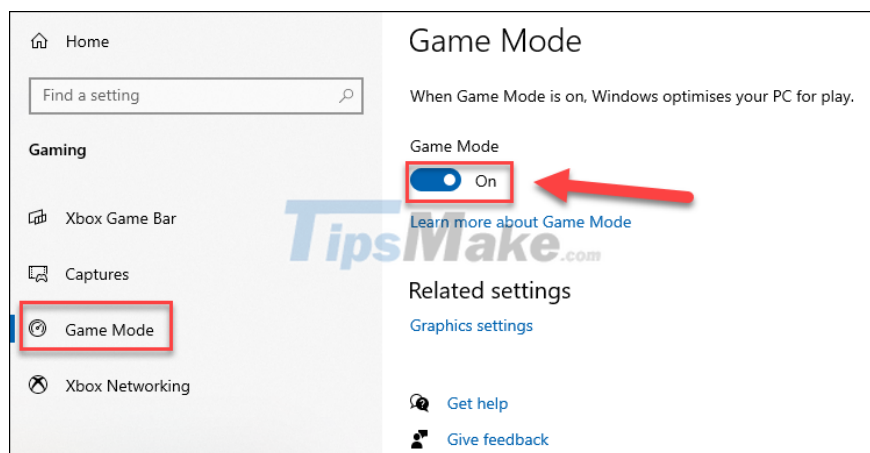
Home

Find a setting

Gaming

Xbox Game Bar

Captures

Game Mode

Xbox Networking

Game Mode

When Game Mode is on, Windows optimises your PC for play.

Game Mode

On

Learn more about Game Mode

TipsMake.com

Related settings

Graphics settings

Get help

Give feedback